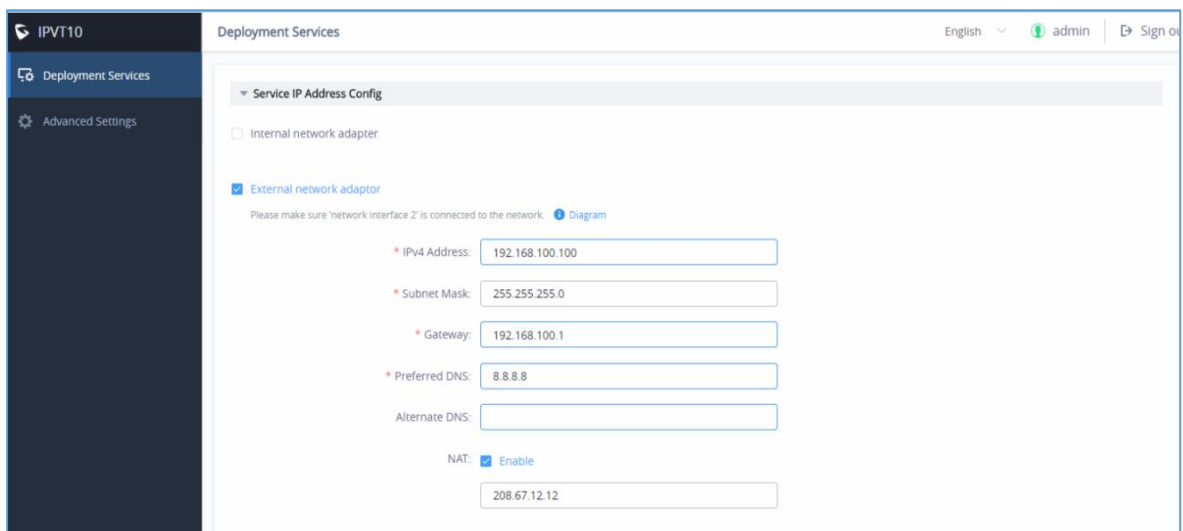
IPVT10

Deployment Services

Advanced Settings

Deployment Services

English admin Sign o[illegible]

Service IP Address Config

Internal network adapter

External network adaptor

Please make sure 'network interface 2' is connected to the network. Diagram

* IPv4 Address: 192.168.100.100

* Subnet Mask: 255.255.255.0

* Gateway: 192.168.100.1

* Preferred DNS: 8.8.8.8

Alternate DNS:

NAT: Enable

208.67.12.12